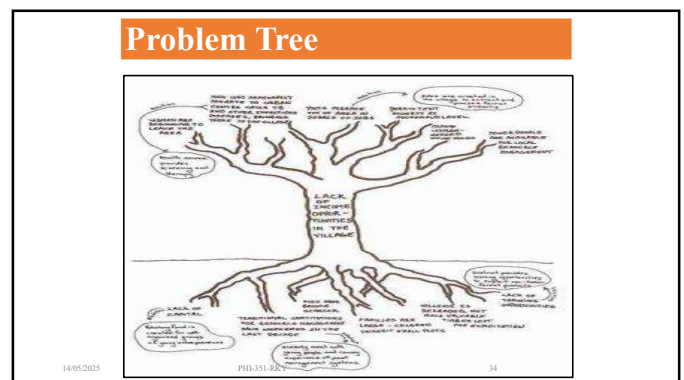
Problem Tree

LACK OF INCOME OPPORTUNITIES IN THE VILLAGE

WOMEN ARE BEGINNING TO LEAVE THE AREA

MEN WHO REPEATEDLY MIGRATE TO URBAN CENTERS OFTEN TO HIV AND OTHER INFECTIOUS DISEASES, BRINGING THEM BACK TO THE VILLAGE

YOUTH MIGRATE OUT OF AREA IN SEARCH OF JOBS

DEPENDENCY POVERTY AT HOUSEHOLD LEVEL

POOR HEALTH (UNDER-NOURISHMENT)

FEWER PEOPLE ARE AVAILABLE FOR LOCAL RESOURCE MANAGEMENT

LACK OF CAPITAL

TRADITIONAL INSTITUTIONS FOR RESOURCE MANAGEMENT HAVE WEAKENED IN THE LAST DECADE

FISH ARE BEING OVERFISHED

FAMILIES ARE LARGE - CHILDREN INHERIT SMALL PLOTS

FOREST IS DEGRADED, NOT HAVE VALUABLE TIMBER LEFT FOR EXPLOITATION

LACK OF TRAINING OPPORTUNITIES

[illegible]

14/05/2025
PHI-351-RKT
34